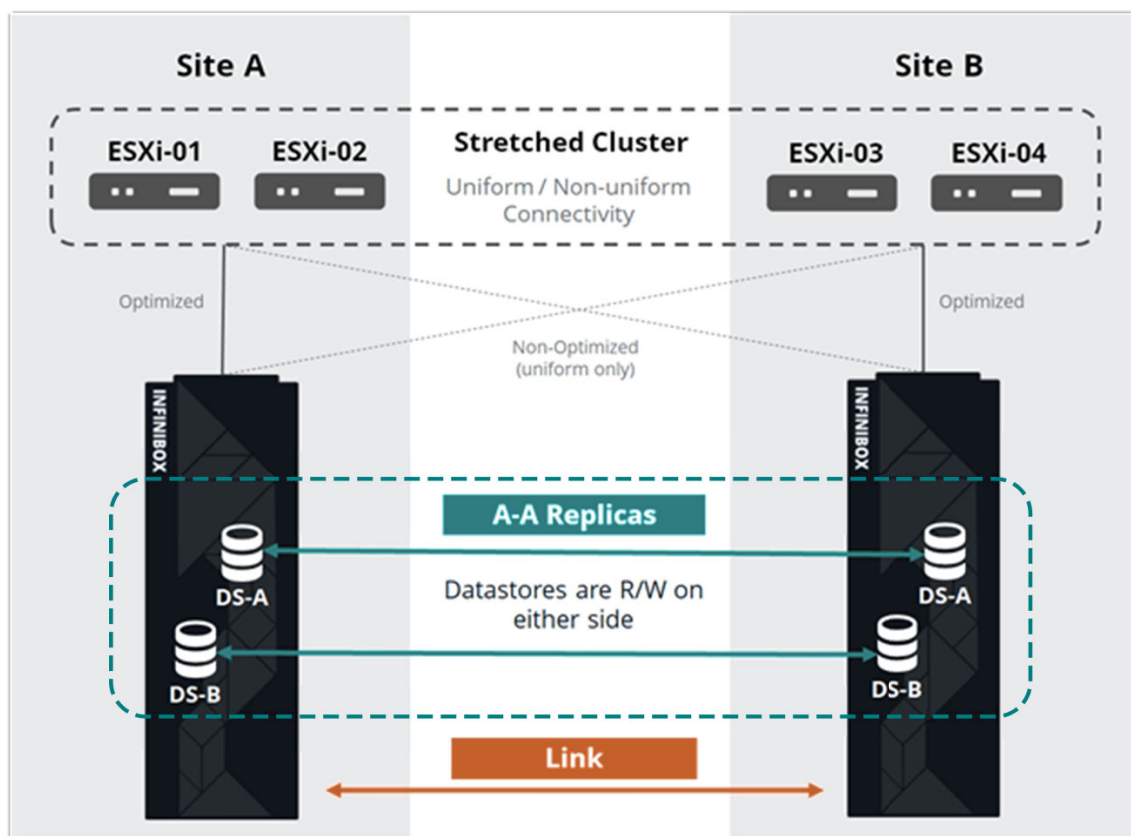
Site A

Site B

ESXi-01

ESXi-02

Stretched Cluster

Uniform / Non-uniform Connectivity

ESXi-03

ESXi-04

Optimized

Optimized

Non-Optimized (uniform only)

INFINIBOX

INFINIBOX

A-A Replicas

DS-A

Datastores are R/W on either side

DS-A

DS-B

DS-B

Link